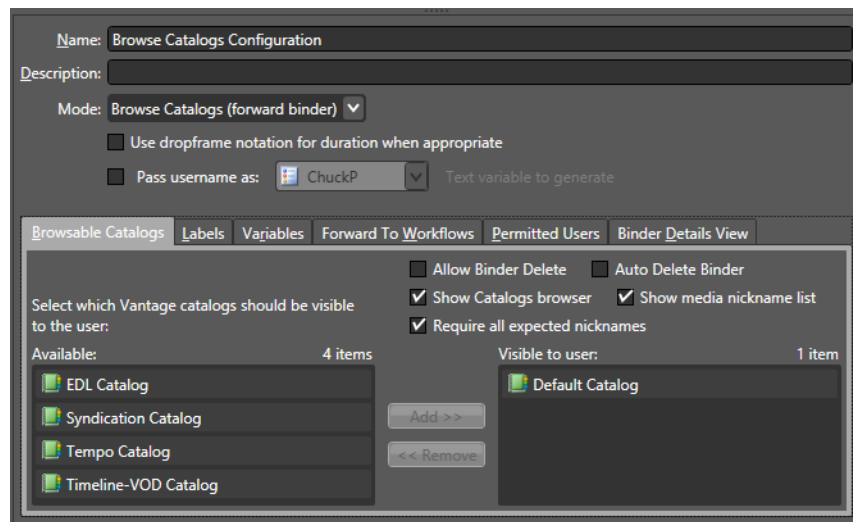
Name: Browse Catalogs Configuration
Description:
Mode: Browse Catalogs (forward binder)
Use dropframe notation for duration when appropriate
Pass username as: ChuckP Text variable to generate

Browsable Catalogs | Labels | Variables | Forward To Workflows | Permitted Users | Binder Details View

Allow Binder Delete
Auto Delete Binder
Select which Vantage catalogs should be visible to the user:
Show Catalogs browser
Show media nickname list
Require all expected nicknames

Available: 4 items
EDL Catalog
Syndication Catalog
Tempo Catalog
Timeline-VOD Catalog

Add >>
<< Remove

Visible to user: 1 item
Default Catalog